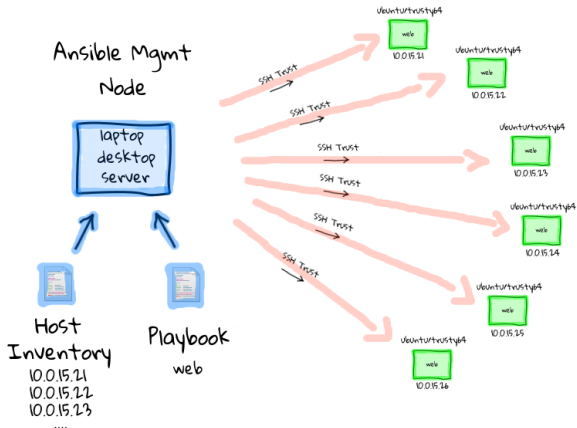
Ansible Mgmt Node

laptop
desktop
server

Host Inventory
10.0.15.21
10.0.15.22
10.0.15.23
....

Playbook
web

SSH Trust
SSH Trust
SSH Trust
SSH Trust
SSH Trust
SSH Trust

Ubuntu/trusty64
web
10.0.15.21

Ubuntu/trusty64
web
10.0.15.22

Ubuntu/trusty64
web
10.0.15.23

Ubuntu/trusty64
web
10.0.15.24

Ubuntu/trusty64
web
10.0.15.25

Ubuntu/trusty64
web
10.0.15.26